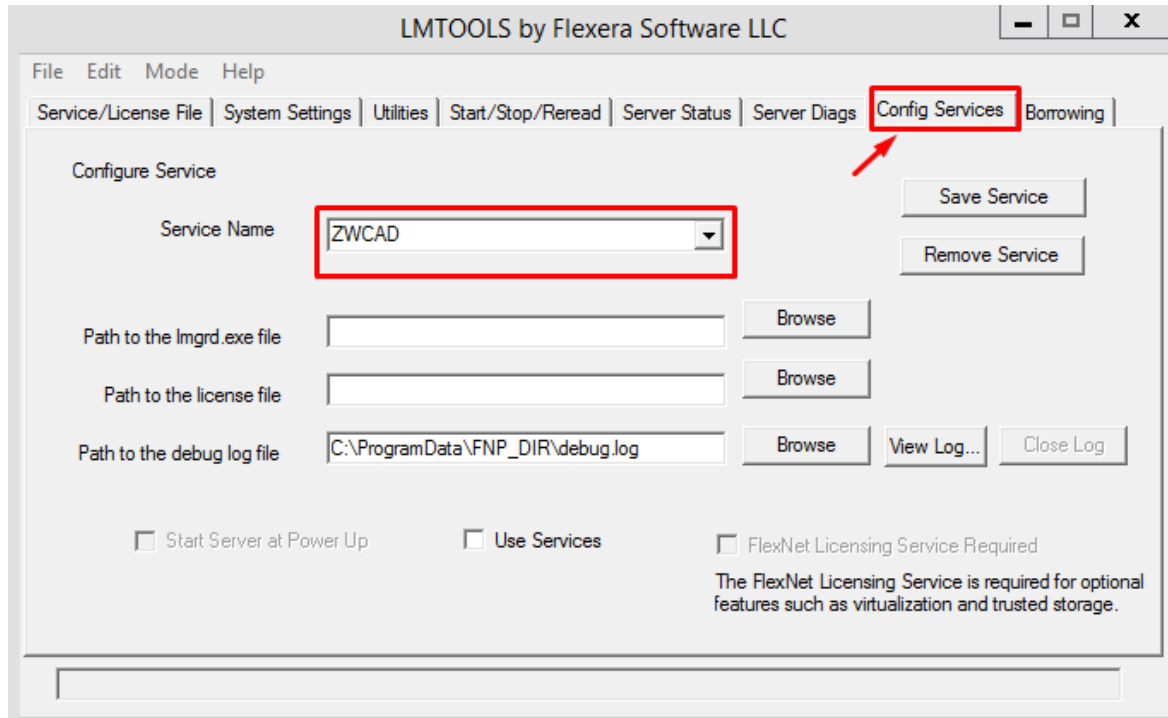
LMTOOLS by Flexera Software LLC

File Edit Mode Help

Service/License File | System Settings | Utilities | Start/Stop/Reread | Server Status | Server Diags | Config Services | Borrowing

Configure Service

Save Service

Service Name ZWCAD

Remove Service

Path to the lmgrd.exe file Browse

Path to the license file Browse

Path to the debug log file C:\ProgramData\FNP_DIR\debug.log Browse View Log... Close Log

Start Server at Power Up

Use Services

FlexNet Licensing Service Required

The FlexNet Licensing Service is required for optional features such as virtualization and trusted storage.